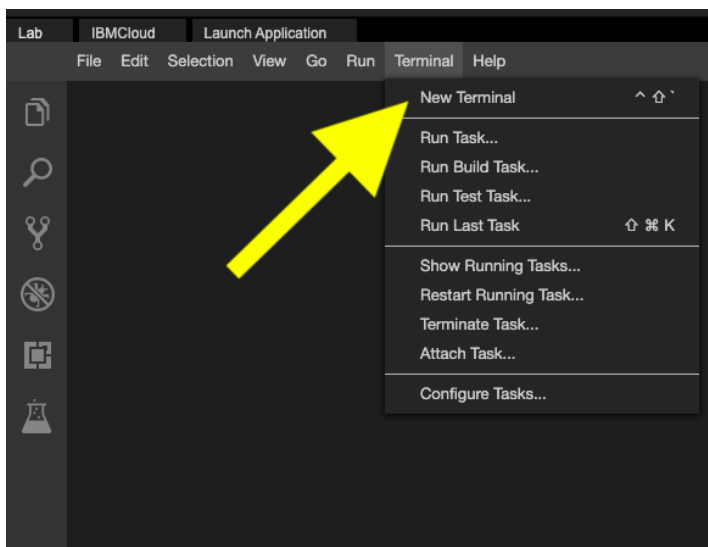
Lab IBMCloud Launch Application

File Edit Selection View Go Run Terminal Help

New Terminal ^ ⇧ `

Run Task...
Run Build Task...
Run Test Task...
Run Last Task ⇧ ⌘ K

Show Running Tasks...
Restart Running Task...
Terminate Task...
Attach Task...

Configure Tasks...